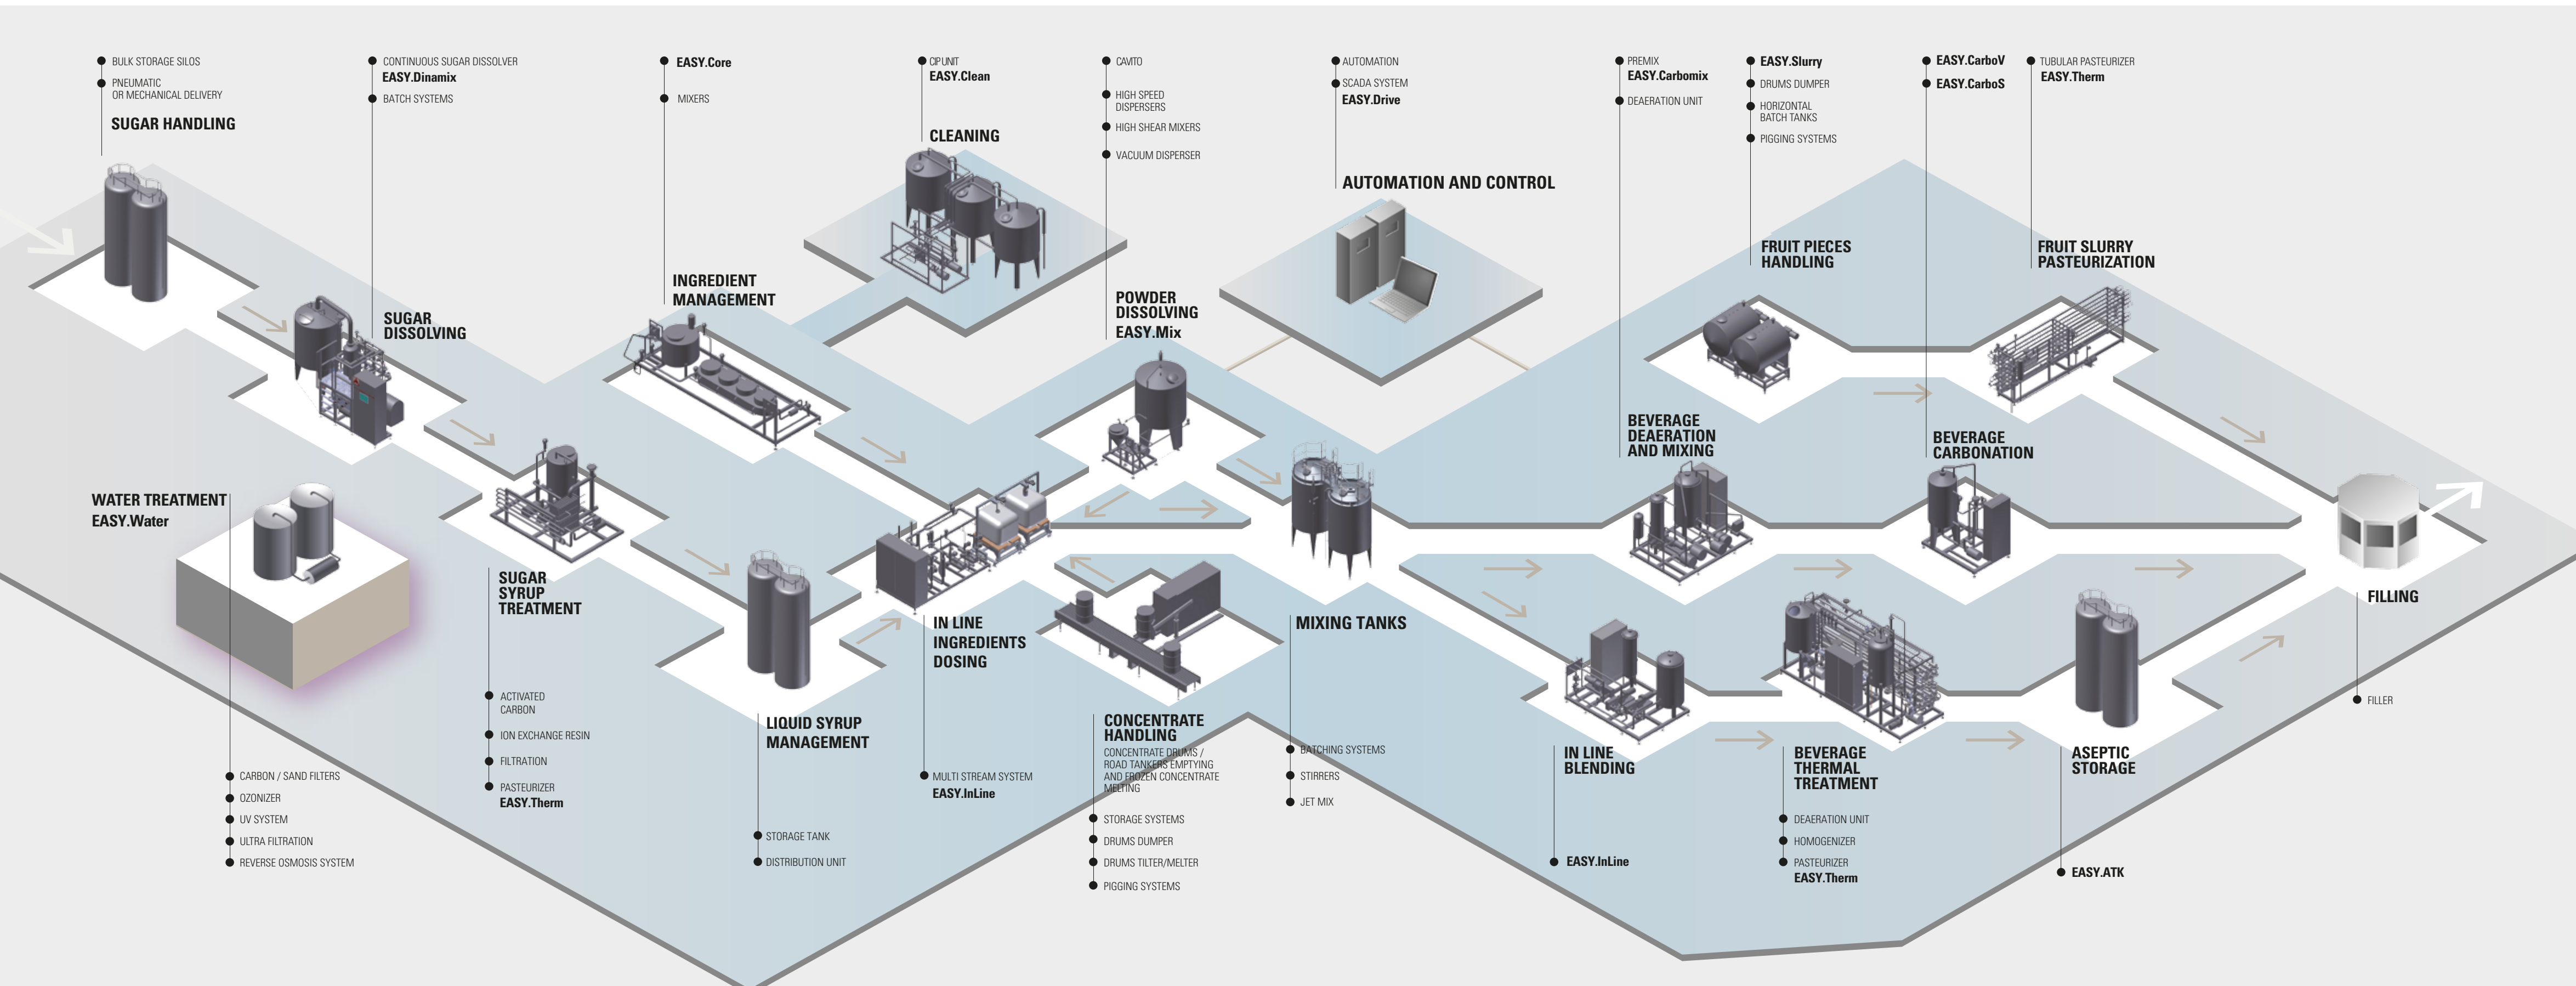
BULK STORAGE SILOS
PNEUMATIC OR MECHANICAL DELIVERY
SUGAR HANDLING

CONTINUOUS SUGAR DISSOLVER
EASY.Dinamix
BATCH SYSTEMS
SUGAR DISSOLVING

EASY.Core
MIXERS
INGREDIENT MANAGEMENT

CIP UNIT
EASY.Clean
CLEANING

CAVITO
HIGH SPEED DISPERSERS
HIGH SHEAR MIXERS
VACUUM DISPERSER
POWDER DISSOLVING
EASY.Mix

AUTOMATION
SCADA SYSTEM
EASY.Drive
AUTOMATION AND CONTROL

PREMIX
EASY.Carbomix
DEAERATION UNIT
BEVERAGE DEAERATION AND MIXING

EASY.Slurry
DRUMS DUMPER
HORIZONTAL BATCH TANKS
PIGGING SYSTEMS
FRUIT PIECES HANDLING

EASY.CarboV
EASY.CarboS
BEVERAGE CARBONATION

TUBULAR PASTEURIZER
EASY.Therm
FRUIT SLURRY PASTEURIZATION

WATER TREATMENT
EASY.Water
CARBON / SAND FILTERS
OZONIZER
UV SYSTEM
ULTRA FILTRATION
REVERSE OSMOSIS SYSTEM

SUGAR SYRUP TREATMENT
ACTIVATED CARBON
ION EXCHANGE RESIN
FILTRATION
PASTEURIZER
EASY.Therm

LIQUID SYRUP MANAGEMENT
STORAGE TANK
DISTRIBUTION UNIT

IN LINE INGREDIENTS DOSING
MULTI STREAM SYSTEM
EASY.InLine

CONCENTRATE HANDLING
CONCENTRATE DRUMS / ROAD TANKERS EMPTYING AND FROZEN CONCENTRATE MELTING
STORAGE SYSTEMS
DRUMS DUMPER
DRUMS TILTER/MELTER
PIGGING SYSTEMS

MIXING TANKS
BATCHING SYSTEMS
STIRRERS
JET MIX

IN LINE BLENDING
EASY.InLine

BEVERAGE THERMAL TREATMENT
DEAERATION UNIT
HOMOGENIZER
PASTEURIZER
EASY.Therm

ASEPTIC STORAGE
EASY.ATK

FILLING
FILLER